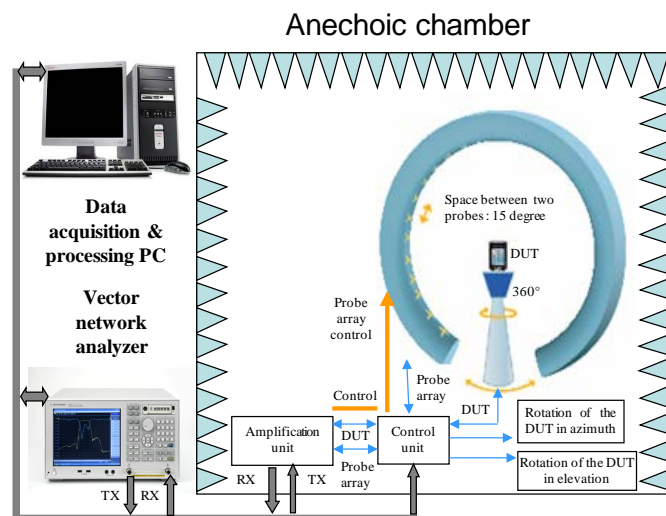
Anechoic chamber

Data acquisition & processing PC

Vector network analyzer

Space between two probes : 15 degree

DUT

360°

Probe array control

Control

Probe array

DUT

Amplification unit

DUT

Probe array

Control unit

Rotation of the DUT in azimuth

Rotation of the DUT in elevation

TX

RX

RX

TX